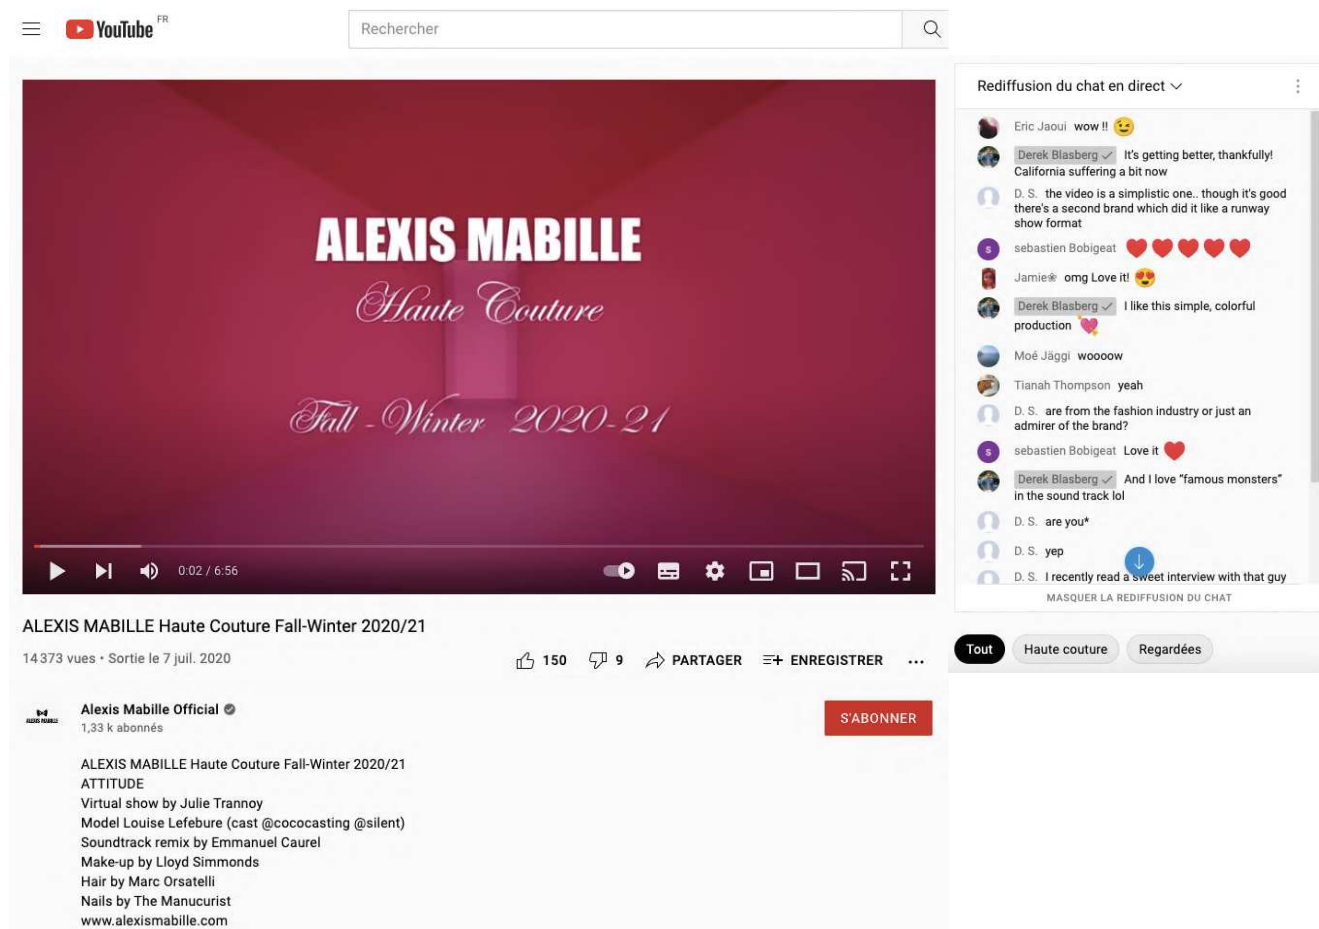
YouTube FR

Rechercher

ALEXIS MABILLE

Haute Couture

Fall - Winter 2020-21

0:02 / 6:56

ALEXIS MABILLE Haute Couture Fall-Winter 2020/21

14373 vues • Sortie le 7 juil. 2020

150 9 PARTAGER ENREGISTRER ...

Alexis Mabille Official
1,33 k abonnés

S'ABONNER

ALEXIS MABILLE Haute Couture Fall-Winter 2020/21
ATTITUDE
Virtual show by Julie Trannoy
Model Louise Lefebure (cast @cococasting @silent)
Soundtrack remix by Emmanuel Caurel
Make-up by Lloyd Simmonds
Hair by Marc Orsatelli
Nails by The Manucurist
www.alexismabille.com

Rediffusion du chat en direct

Eric Jaoui wow !!

Derek Blasberg It's getting better, thankfully! California suffering a bit now

D. S. the video is a simplistic one.. though it's good there's a second brand which did it like a runway show format

sebastien Bobigeat

Jamie omg Love it!

Derek Blasberg I like this simple, colorful production

Moé Jäggi woooow

Tianah Thompson yeah

D. S. are from the fashion industry or just an admirer of the brand?

sebastien Bobigeat Love it

Derek Blasberg And I love "famous monsters" in the sound track lol

D. S. are you*

D. S. yep

D. S. I recently read a sweet interview with that guy

MASQUER LA REDIFFUSION DU CHAT

Tout Haute couture Regardées